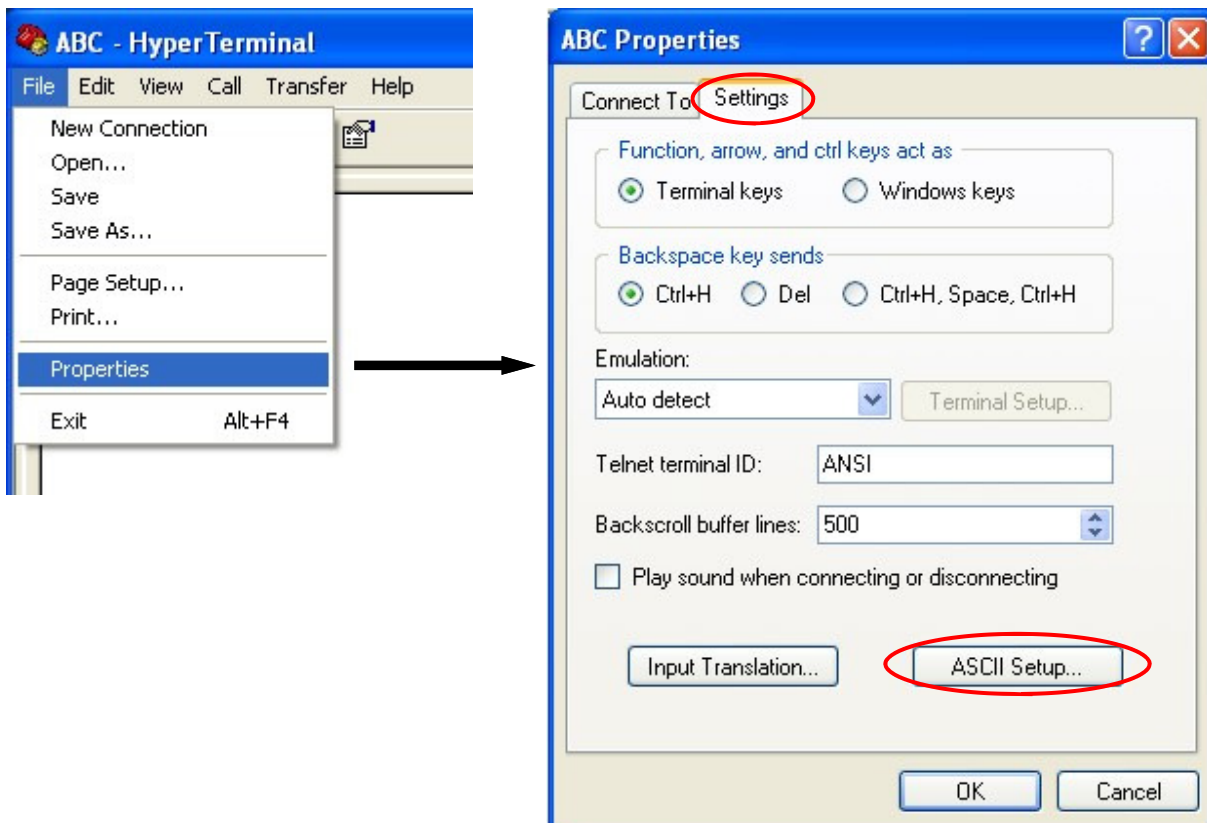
ABC - HyperTerminal

File Edit View Call Transfer Help

New Connection
Open...
Save
Save As...
Page Setup...
Print...
Properties
Exit Alt+F4

ABC Properties

Connect To Settings

Function, arrow, and ctrl keys act as
Terminal keys Windows keys

Backspace key sends
Ctrl+H Del Ctrl+H, Space, Ctrl+H

Emulation:
Auto detect
Terminal Setup...

Telnet terminal ID: ANSI

Backscroll buffer lines: 500

Play sound when connecting or disconnecting

Input Translation...
ASCII Setup...

OK Cancel